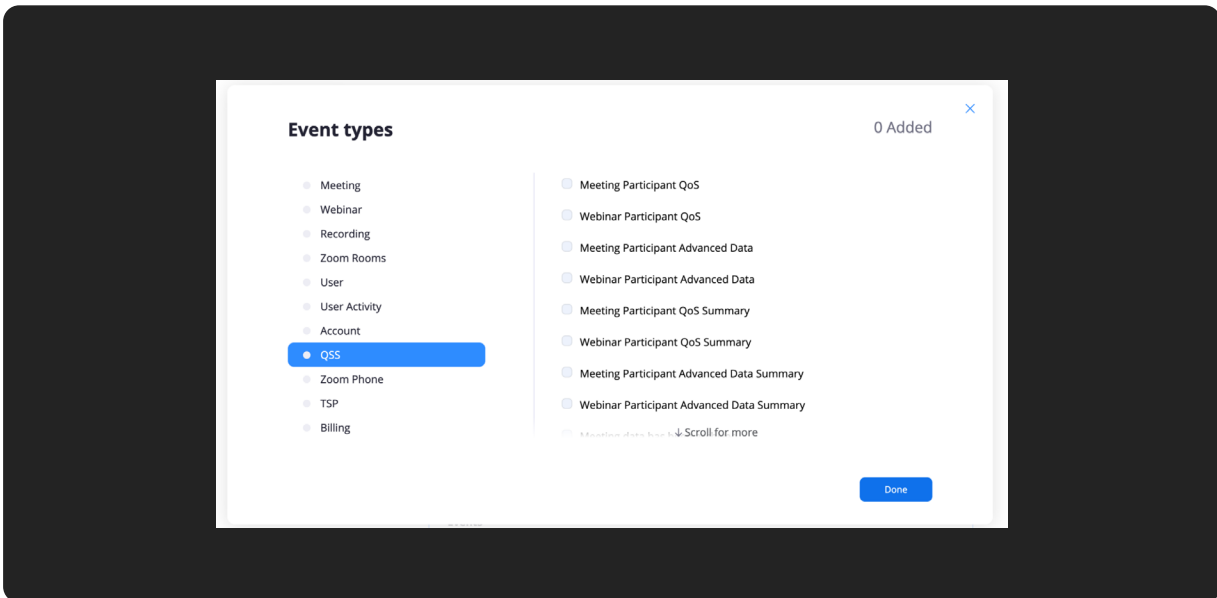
Event types

0 Added

Meeting
Webinar
Recording
Zoom Rooms
User
User Activity
Account
QSS
Zoom Phone
TSP
Billing

Meeting Participant QoS
Webinar Participant QoS
Meeting Participant Advanced Data
Webinar Participant Advanced Data
Meeting Participant QoS Summary
Webinar Participant QoS Summary
Meeting Participant Advanced Data Summary
Webinar Participant Advanced Data Summary
Meeting data has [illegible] ↓ Scroll for more

Done